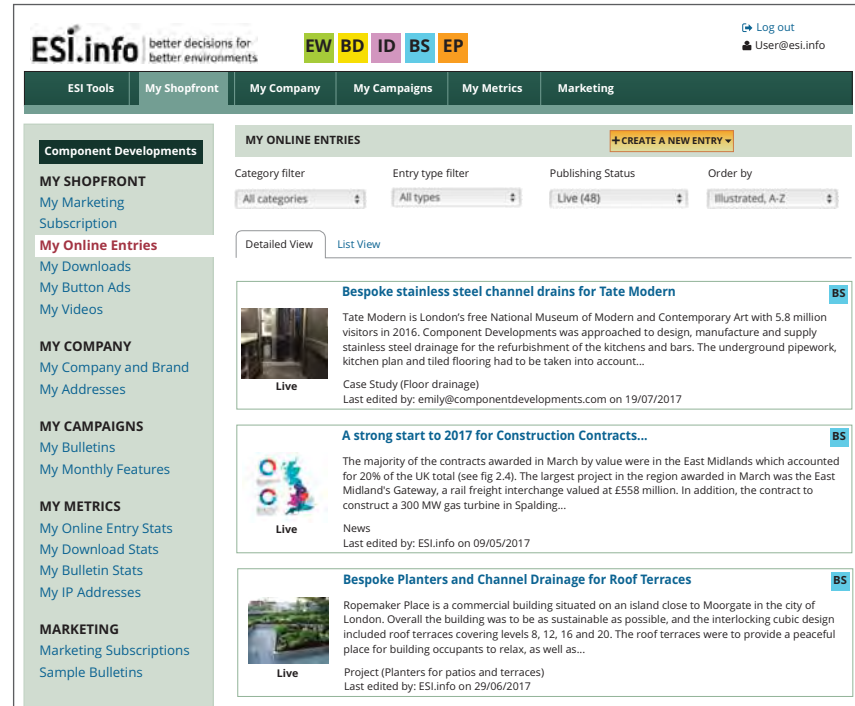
ESI.info better decisions for better environments

EW BD ID BS EP

Log out
User@esi.info

ESI Tools | My Shopfront | My Company | My Campaigns | My Metrics | Marketing

Component Developments

MY SHOPFRONT
My Marketing
Subscription
My Online Entries
My Downloads
My Button Ads
My Videos

MY COMPANY
My Company and Brand
My Addresses

MY CAMPAIGNS
My Bulletins
My Monthly Features

MY METRICS
My Online Entry Stats
My Download Stats
My Bulletin Stats
My IP Addresses

MARKETING
Marketing Subscriptions
Sample Bulletins

MY ONLINE ENTRIES

+CREATE A NEW ENTRY

Category filter
All categories

Entry type filter
All types

Publishing Status
Live (48)

Order by
Illustrated, A-Z

Detailed View | List View

Bespoke stainless steel channel drains for Tate Modern
BS
Tate Modern is London's free National Museum of Modern and Contemporary Art with 5.8 million visitors in 2016. Component Developments was approached to design, manufacture and supply stainless steel drainage for the refurbishment of the kitchens and bars. The underground pipework, kitchen plan and tiled flooring had to be taken into account...
Live
Case Study (Floor drainage)
Last edited by: emily@componentdevelopments.com on 19/07/2017

A strong start to 2017 for Construction Contracts...
BS
The majority of the contracts awarded in March by value were in the East Midlands which accounted for 20% of the UK total (see fig 2.4). The largest project in the region awarded in March was the East Midland's Gateway, a rail freight interchange valued at £558 million. In addition, the contract to construct a 300 MW gas turbine in Spalding...
Live
News
Last edited by: ESI.info on 09/05/2017

Bespoke Planters and Channel Drainage for Roof Terraces
BS
Ropemaker Place is a commercial building situated on an island close to Moorgate in the city of London. Overall the building was to be as sustainable as possible, and the interlocking cubic design included roof terraces covering levels 8, 12, 16 and 20. The roof terraces were to provide a peaceful place for building occupants to relax, as well as...
Live
Project (Planters for patios and terraces)
Last edited by: ESI.info on 29/06/2017